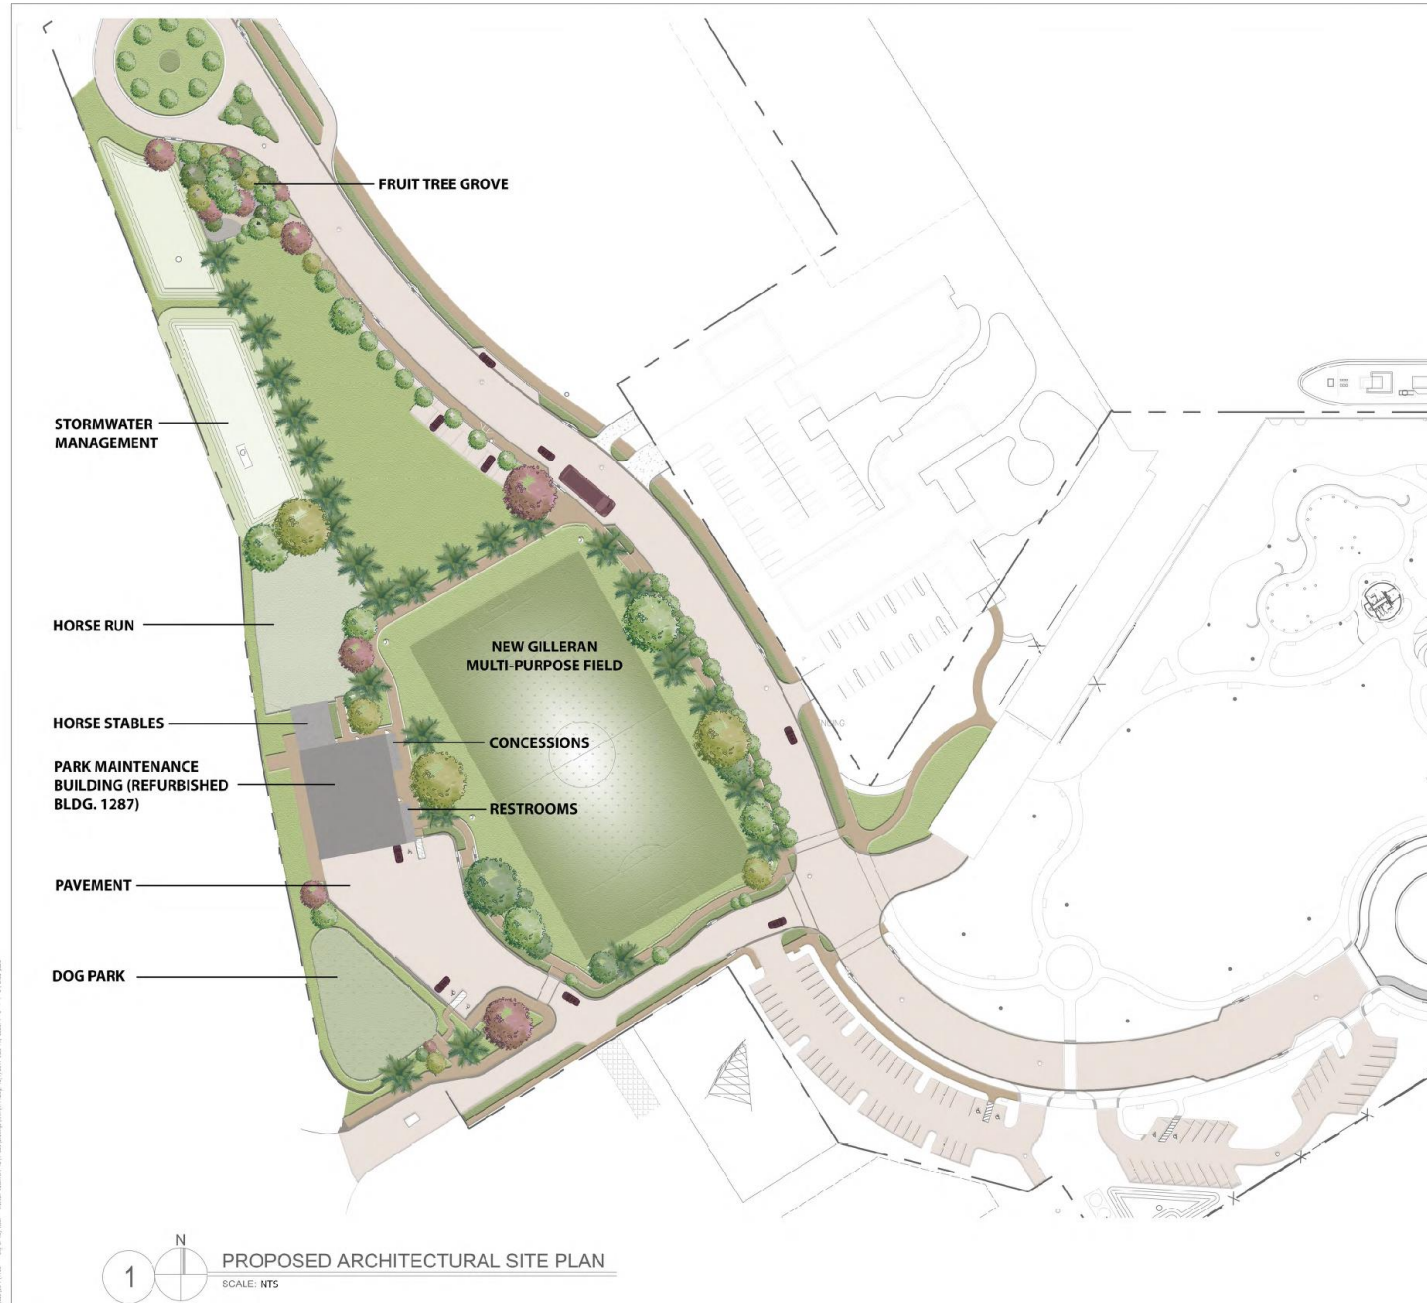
FRUIT TREE GROVE

STORMWATER MANAGEMENT

HORSE RUN

NEW GILLERAN MULTI-PURPOSE FIELD

HORSE STABLES

CONCESSIONS

PARK MAINTENANCE BUILDING (REFURBISHED BLDG. 1287)

RESTROOMS

PAVEMENT

DOG PARK

N

1

PROPOSED ARCHITECTURAL SITE PLAN

SCALE: NTS